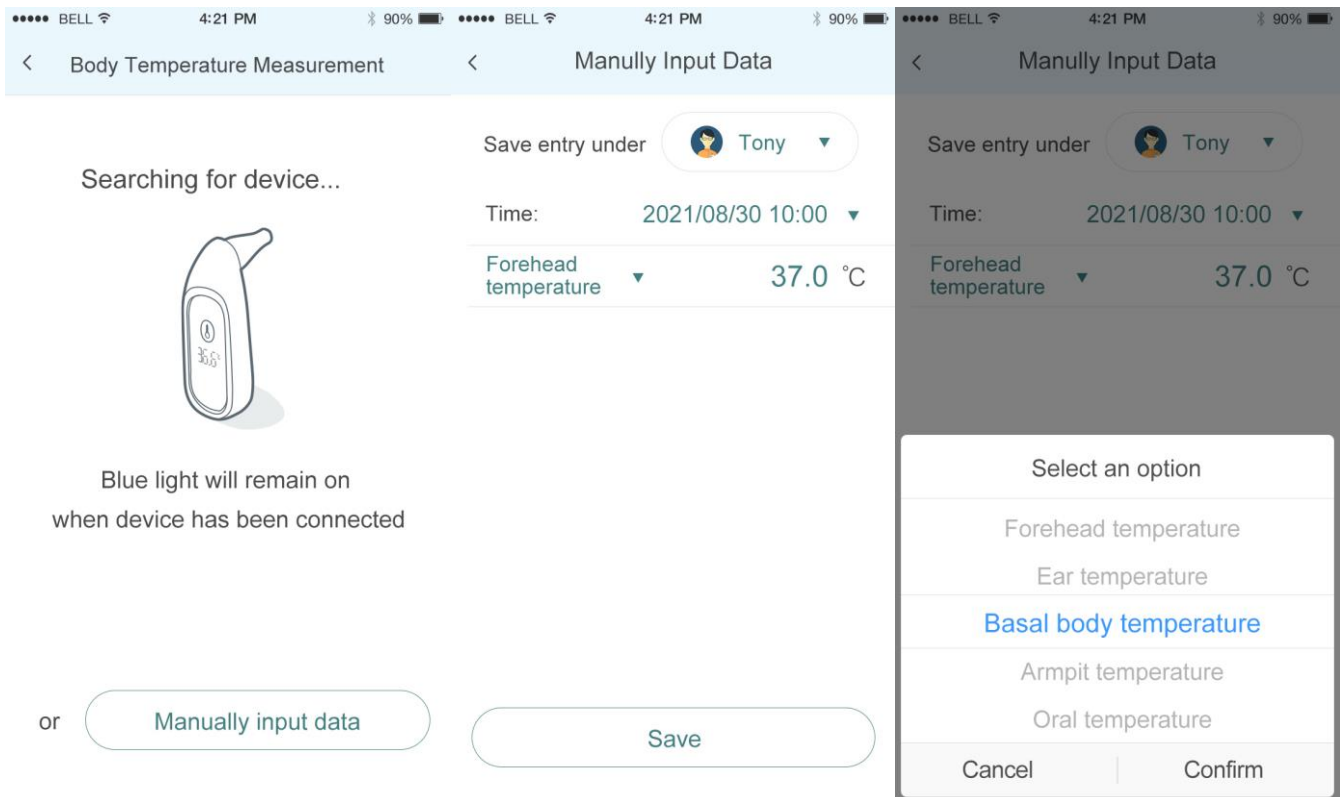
●●●●● BELL 4:21 PM 90%

<

Body Temperature Measurement

Searching for device...

36.6°

Blue light will remain on when device has been connected

or

Manually input data

●●●●● BELL 4:21 PM 90%

<

Manully Input Data

Save entry under

Tony ▼

Time:

2021/08/30 10:00 ▼

Forehead temperature ▼

37.0 ℃

Save

●●●●● BELL 4:21 PM 90%

<

Manully Input Data

Save entry under

Tony ▼

Time:

2021/08/30 10:00 ▼

Forehead temperature ▼

37.0 ℃

Select an option

Forehead temperature

Ear temperature

Basal body temperature

Armpit temperature

Oral temperature

Cancel

Confirm